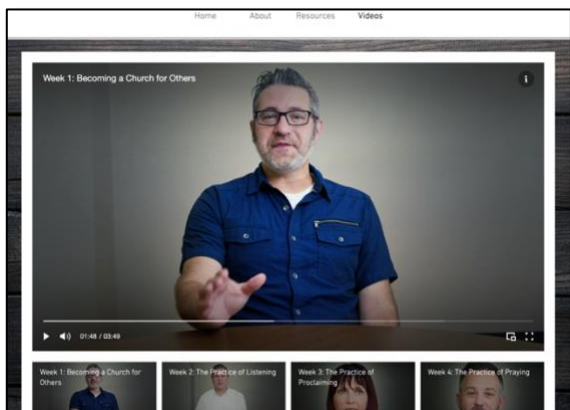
Home About Resources Videos

Week 1: Becoming a Church for Others

i

01:48 / 03:49

Week 1: Becoming a Church for Others

Week 2: The Practice of Listening

Week 3: The Practice of Proclaiming

Week 4: The Practice of Praying